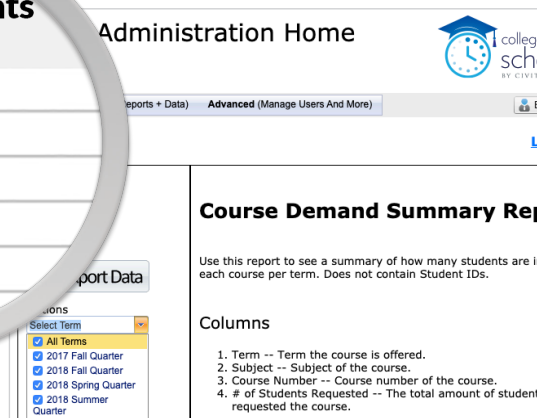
nts

Administration Home

colleg
sche
BY CIVIT

eports + Data) Advanced (Manage Users And More)

L

port Data

tions
Select Term
All Terms
2017 Fall Quarter
2018 Fall Quarter
2018 Spring Quarter
2018 Summer Quarter

Course Demand Summary Rep

Use this report to see a summary of how many students are i each course per term. Does not contain Student IDs.

Columns

1. Term -- Term the course is offered.
2. Subject -- Subject of the course.
3. Course Number -- Course number of the course.
4. # of Students Requested -- The total amount of student requested the course.